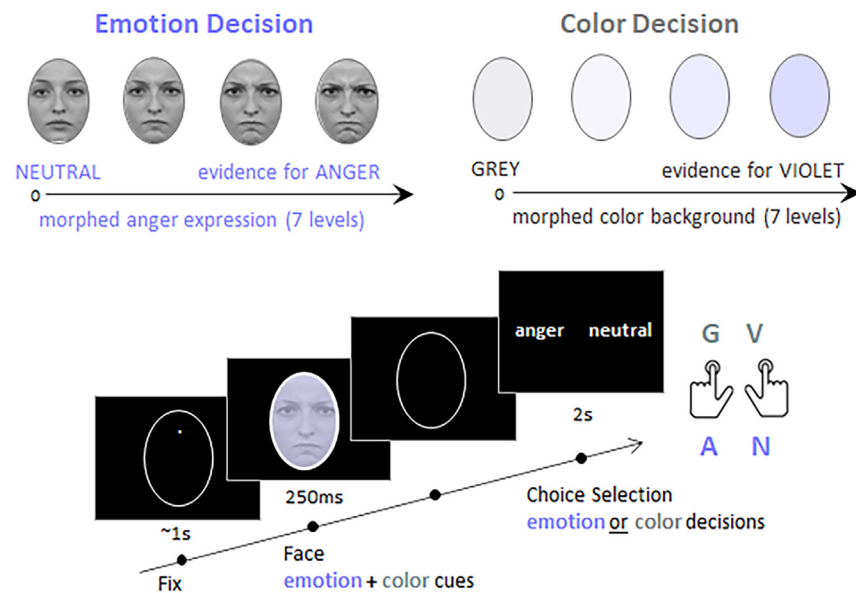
Emotion Decision

NEUTRAL

evidence for ANGER

0

morphed anger expression (7 levels)

Color Decision

GREY

evidence for VIOLET

0

morphed color background (7 levels)

anger neutral

G V

A N

2s

250ms

~1s

Choice Selection
emotion or color decisions

Face
emotion + color cues

Fix